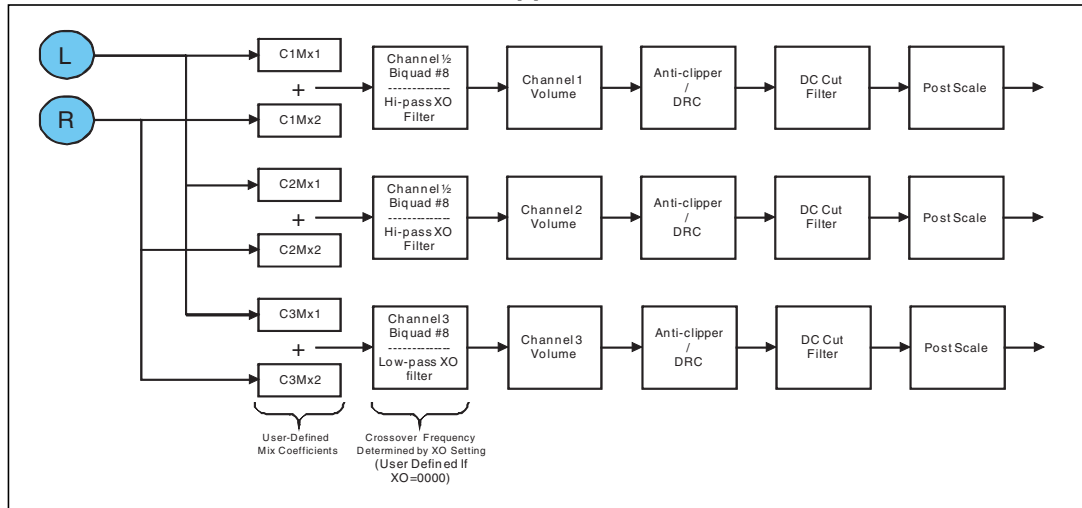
L

R

C1Mx1
+
C1Mx2

Channel ½
Biquad #8
------------
Hi-pass XO
Filter

Channel 1
Volume

Anti-clipper
/
DRC

DC Cut
Filter

Post Scale

C2Mx1
+
C2Mx2

Channel ½
Biquad #8
------------
Hi-pass XO
Filter

Channel 2
Volume

Anti-clipper
/
DRC

DC Cut
Filter

Post Scale

C3Mx1
+
C3Mx2

Channel 3
Biquad #8
------------
Low-pass XO
filter

Channel 3
Volume

Anti-clipper
/
DRC

DC Cut
Filter

Post Scale

User-Defined
Mix Coefficients

Crossover Frequency
Determined by XO Setting
(User Defined If
XO=0000)